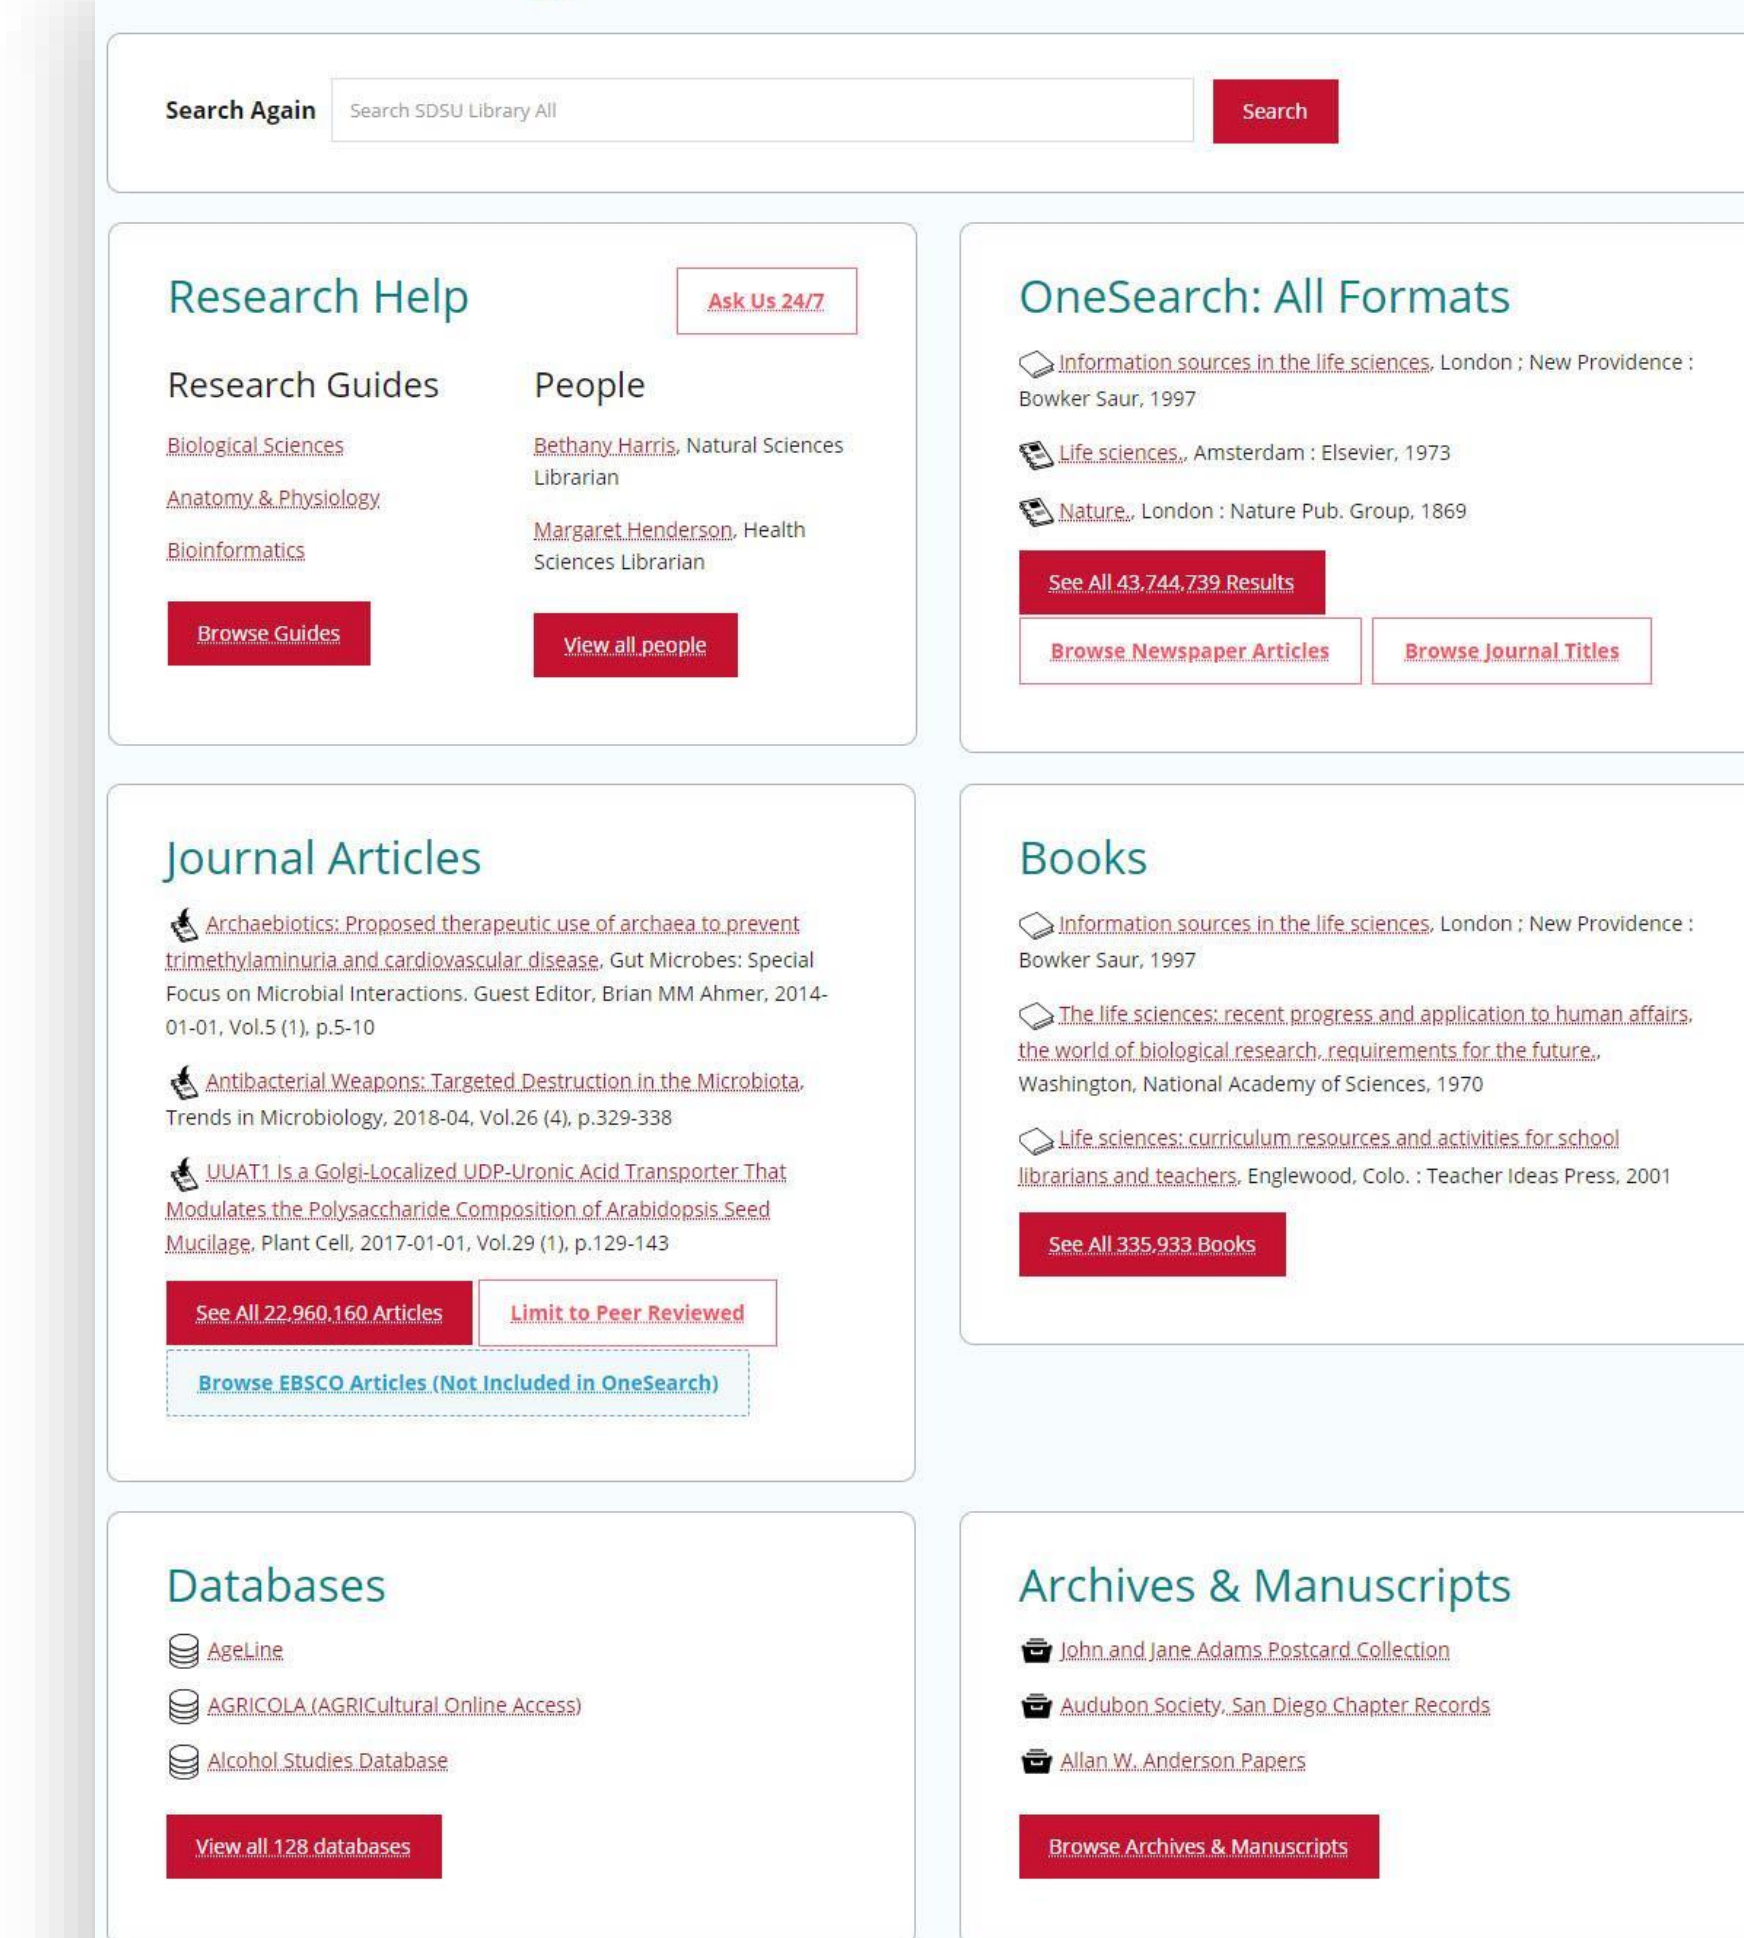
Search Again Search SDSU Library All Search

Research Help

Ask Us 24/7

Research Guides

Biological Sciences

Anatomy & Physiology

Bioinformatics

Browse Guides

People

Bethany Harris, Natural Sciences Librarian

Margaret Henderson, Health Sciences Librarian

View all people

OneSearch: All Formats

Information sources in the life sciences, London ; New Providence : Bowker Saur, 1997

Life sciences., Amsterdam : Elsevier, 1973

Nature., London : Nature Pub. Group, 1869

See All 43,744,739 Results

Browse Newspaper Articles

Browse Journal Titles

Journal Articles

Archaebiotics: Proposed therapeutic use of archaea to prevent trimethylaminuria and cardiovascular disease, Gut Microbes: Special Focus on Microbial Interactions. Guest Editor, Brian MM Ahmer, 2014-01-01, Vol.5 (1), p.5-10

Antibacterial Weapons: Targeted Destruction in the Microbiota, Trends in Microbiology, 2018-04, Vol.26 (4), p.329-338

UUAT1 Is a Golgi-Localized UDP-Uronic Acid Transporter That Modulates the Polysaccharide Composition of Arabidopsis Seed Mucilage, Plant Cell, 2017-01-01, Vol.29 (1), p.129-143

See All 22,960,160 Articles

Limit to Peer Reviewed

Browse EBSCO Articles (Not Included in OneSearch)

Books

Information sources in the life sciences, London ; New Providence : Bowker Saur, 1997

The life sciences: recent progress and application to human affairs, the world of biological research, requirements for the future., Washington, National Academy of Sciences, 1970

Life sciences: curriculum resources and activities for school librarians and teachers, Englewood, Colo. : Teacher Ideas Press, 2001

See All 335,933 Books

Databases

AgeLine

AGRICOLA (AGRICultural Online Access)

Alcohol Studies Database

View all 128 databases

Archives & Manuscripts

John and Jane Adams Postcard Collection

Audubon Society, San Diego Chapter Records

Allan W. Anderson Papers

Browse Archives & Manuscripts